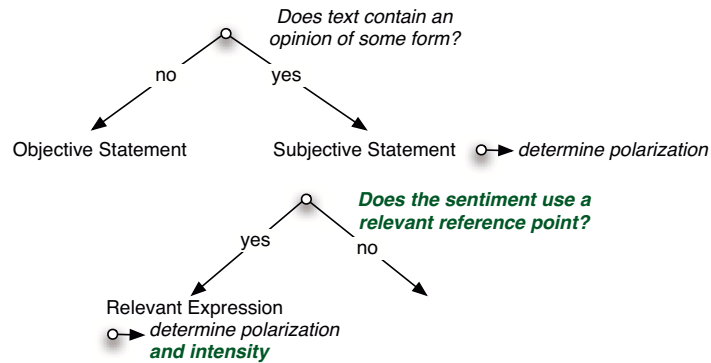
Does text contain an opinion of some form?

no

yes

Objective Statement

Subjective Statement

determine polarization

Does the sentiment use a relevant reference point?

yes

no

Relevant Expression

determine polarization and intensity